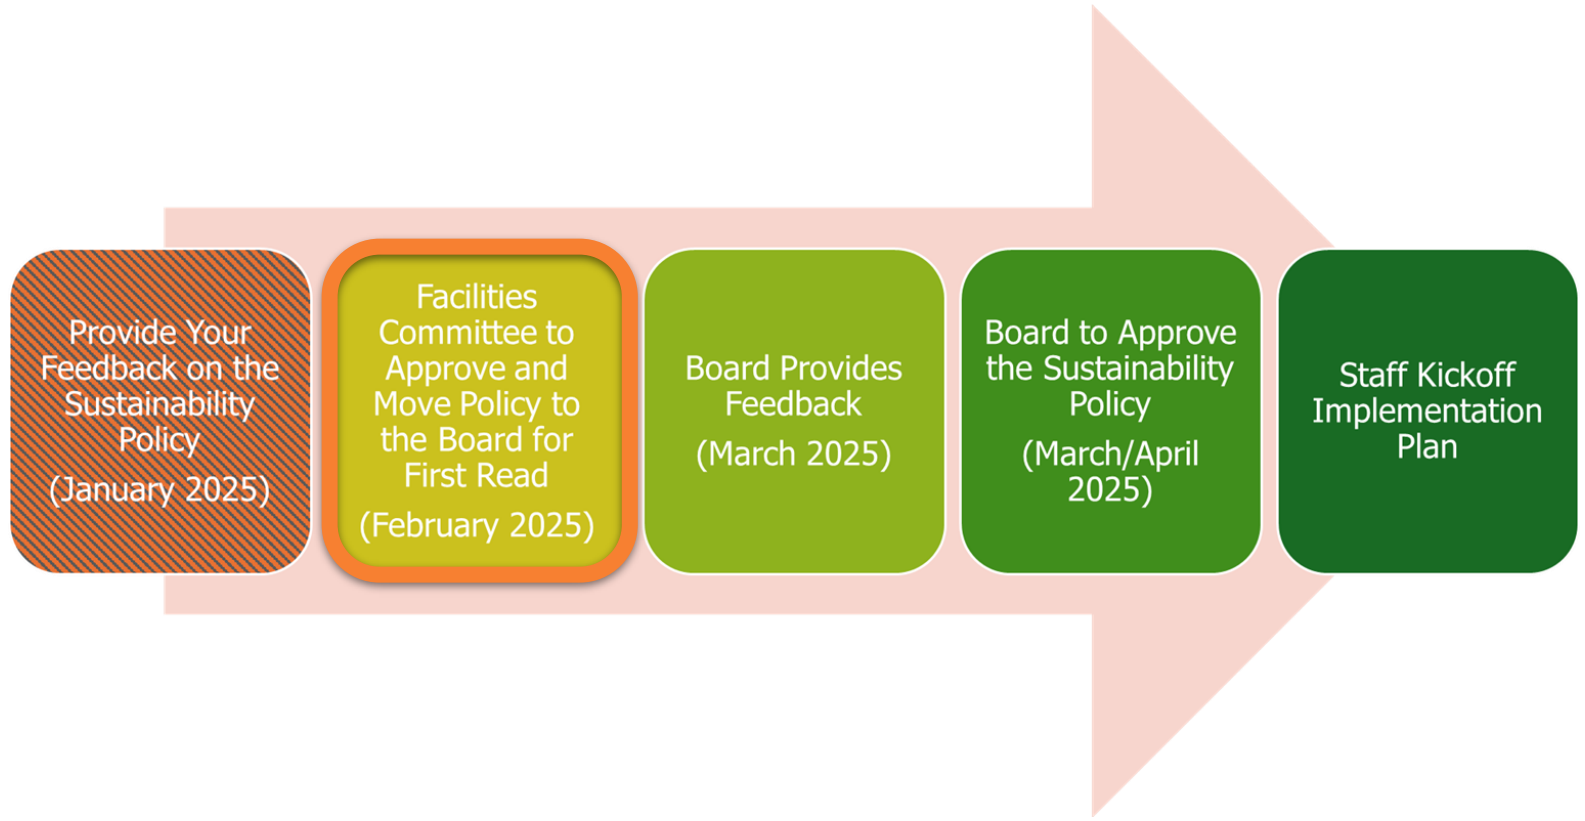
Provide Your Feedback on the Sustainability Policy

(January 2025)

Facilities Committee to Approve and Move Policy to the Board for First Read

(February 2025)

Board Provides Feedback

(March 2025)

Board to Approve the Sustainability Policy

(March/April 2025)

Staff Kickoff Implementation Plan